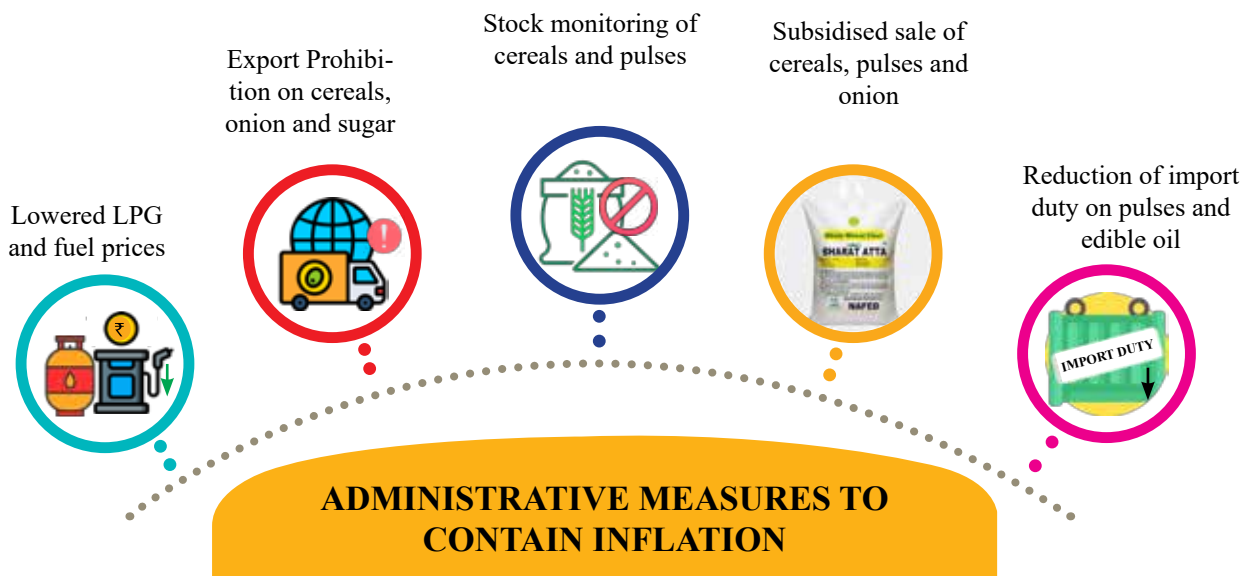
Lowered LPG and fuel prices

₹

Export Prohibition on cereals, onion and sugar

Stock monitoring of cereals and pulses

Subsidised sale of cereals, pulses and onion

BHARAT ATTA

NAFED

Reduction of import duty on pulses and edible oil

IMPORT DUTY

ADMINISTRATIVE MEASURES TO CONTAIN INFLATION